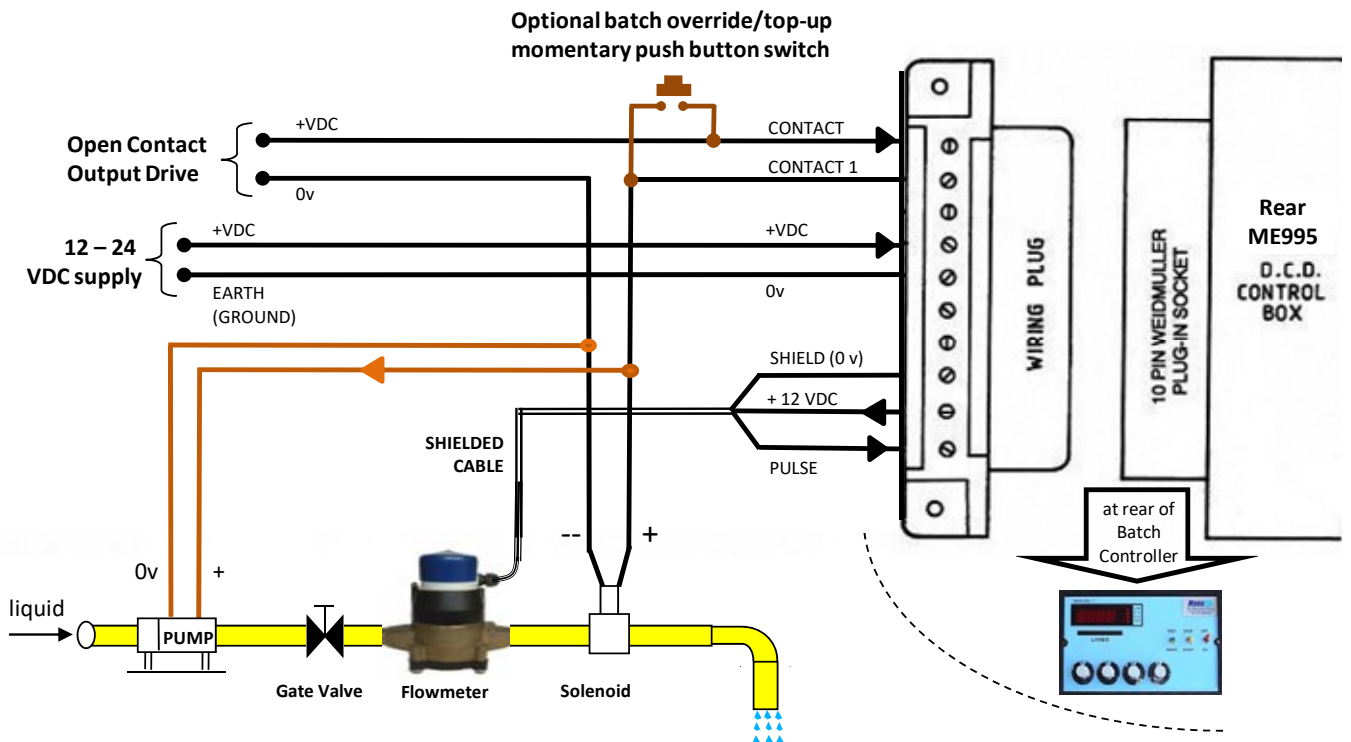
Optional batch override/top-up momentary push button switch

Open Contact Output Drive

+VDC

0v

CONTACT

CONTACT 1

12 – 24 VDC supply

+VDC

EARTH (GROUND)

+VDC

0v

WIRING PLUG

10 PIN WEIDMULLER PLUG-IN SOCKET

Rear ME995

O.C.D. CONTROL BOX

SHIELD (0 v)

+ 12 VDC

PULSE

SHIELDED CABLE

--

+

at rear of Batch Controller

0v

+

liquid

PUMP

Gate Valve

Flowmeter

Solenoid